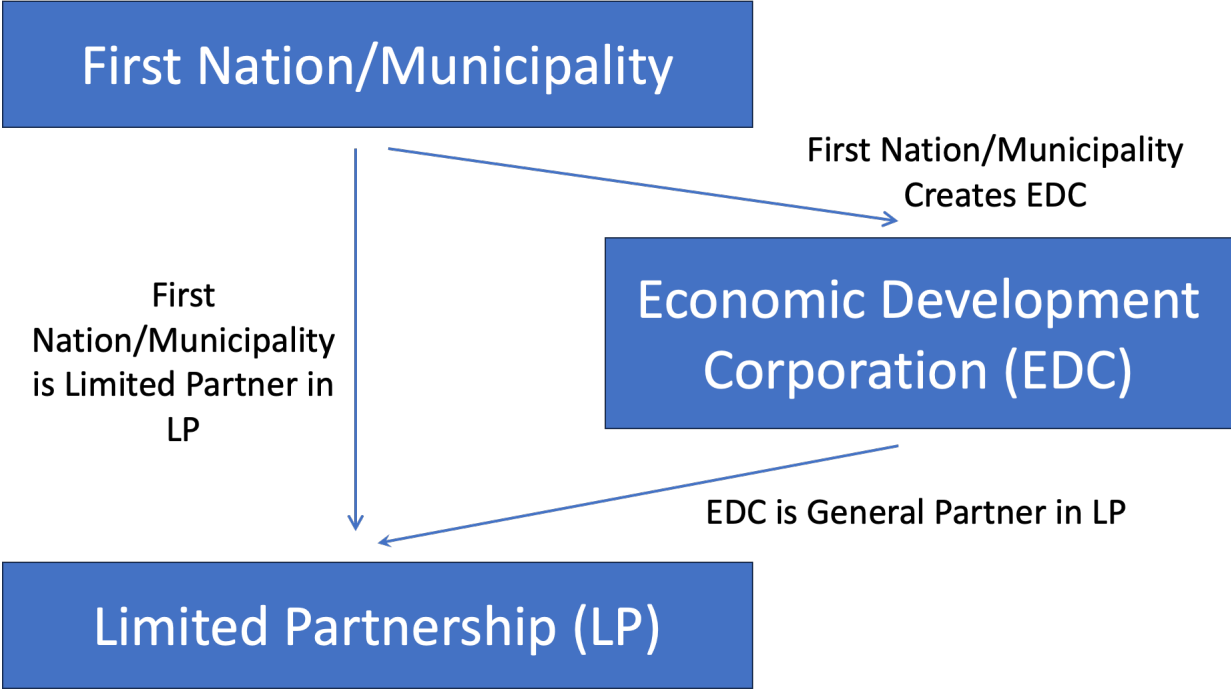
First Nation/Municipality

First Nation/Municipality Creates EDC

First Nation/Municipality is Limited Partner in LP

Economic Development Corporation (EDC)

EDC is General Partner in LP

Limited Partnership (LP)